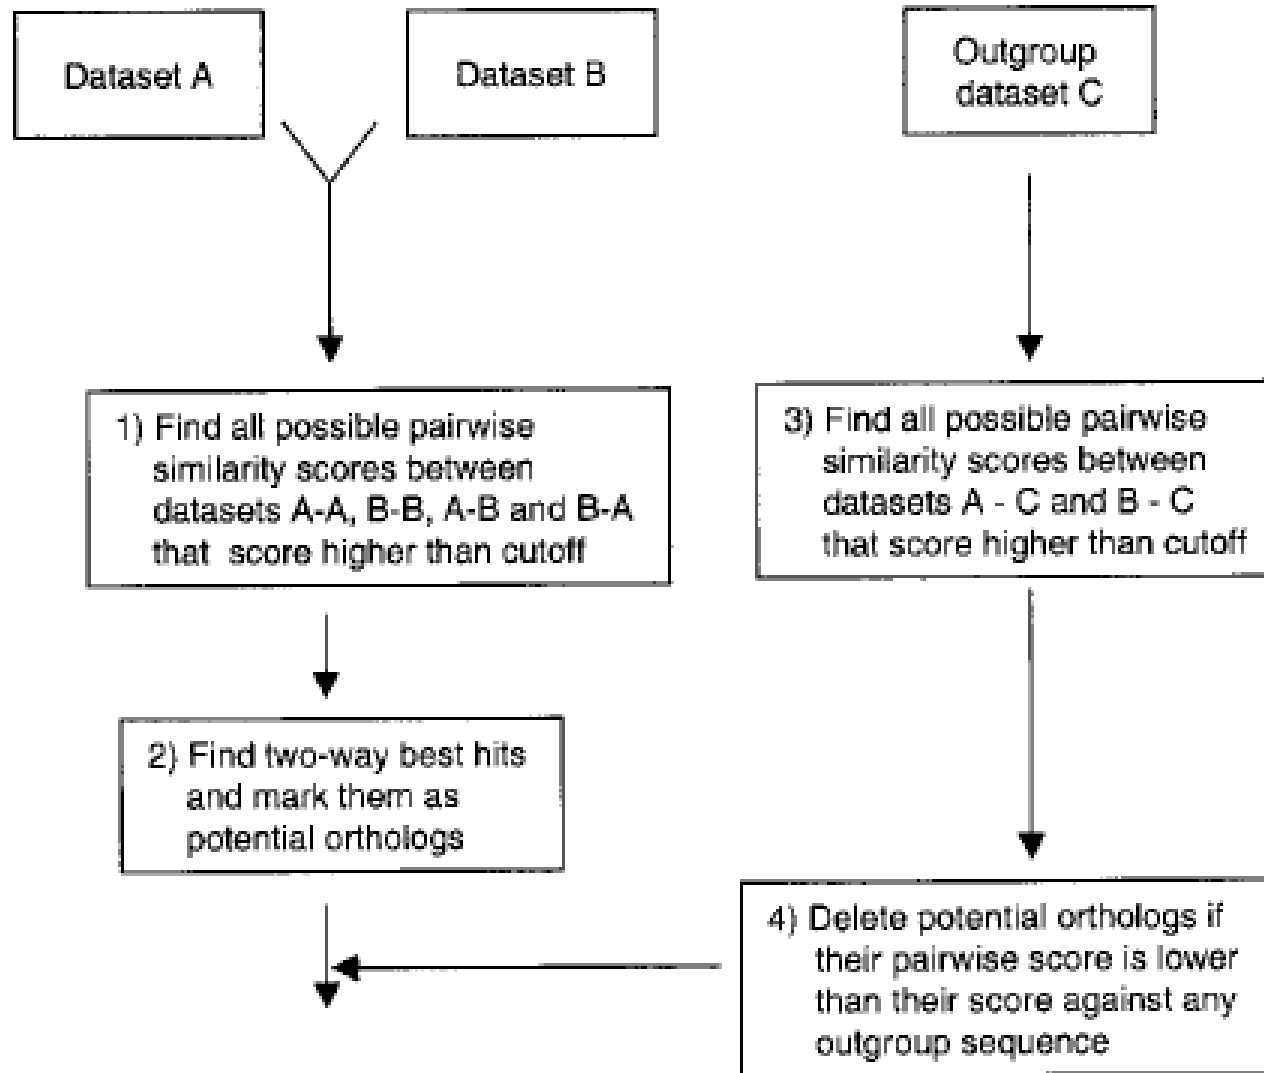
Dataset A

Dataset B

Outgroup dataset C

1) Find all possible pairwise similarity scores between datasets A-A, B-B, A-B and B-A that score higher than cutoff

3) Find all possible pairwise similarity scores between datasets A - C and B - C that score higher than cutoff

2) Find two-way best hits and mark them as potential orthologs

4) Delete potential orthologs if their pairwise score is lower than their score against any outgroup sequence